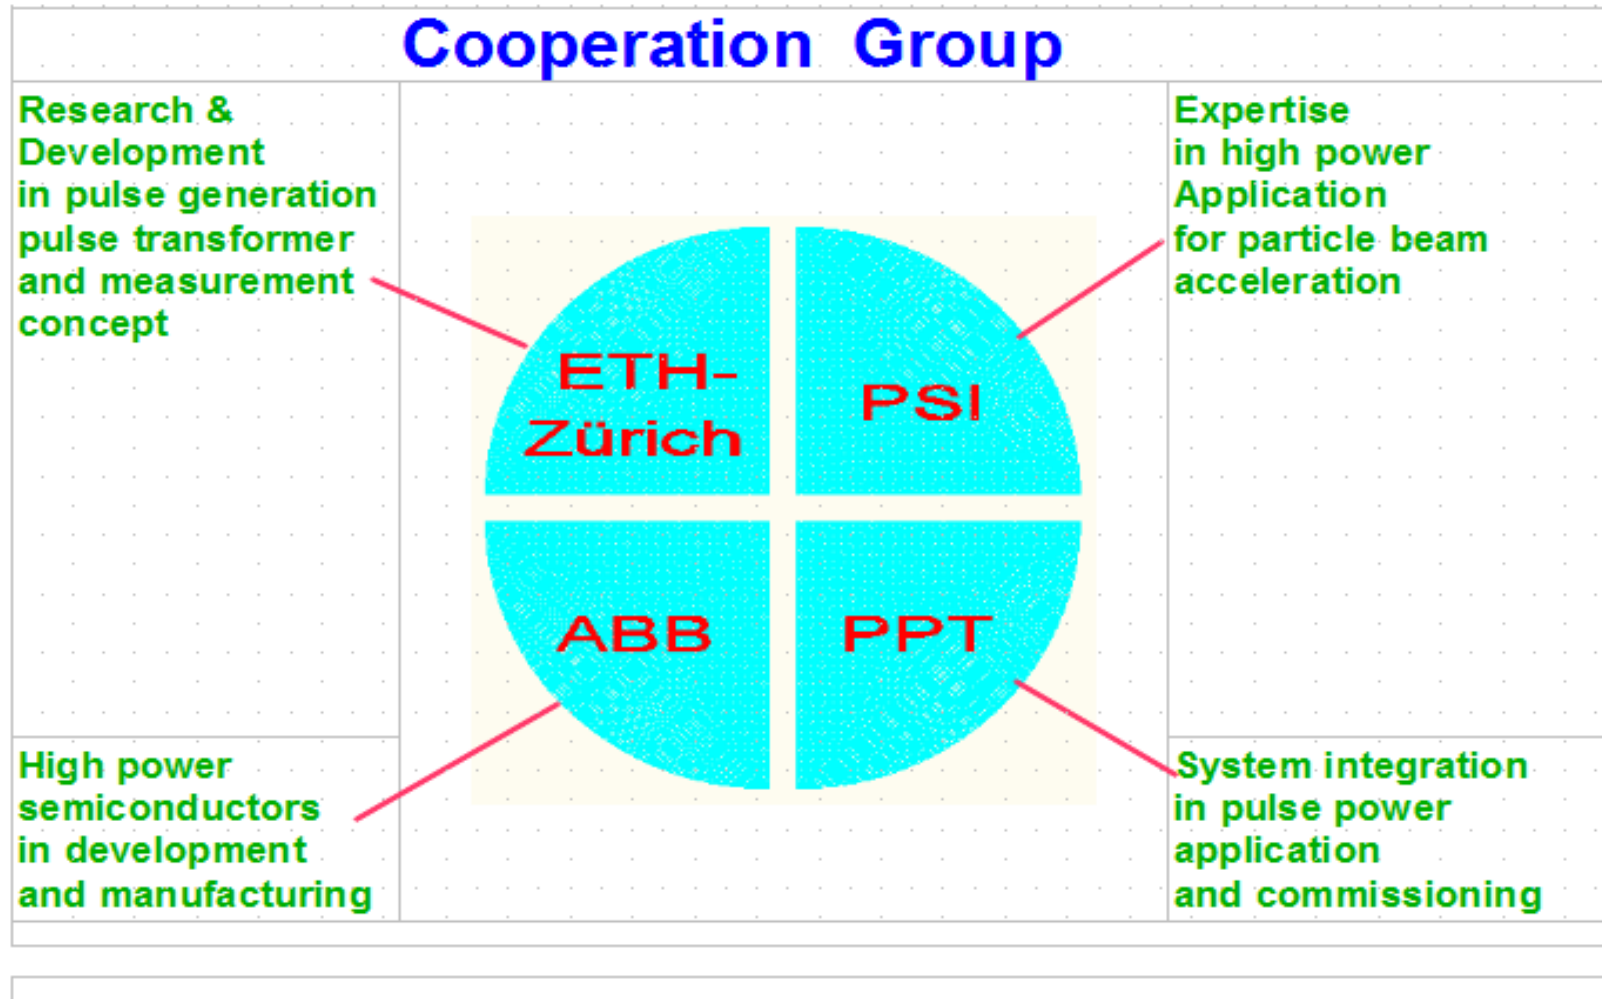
Cooperation Group

Research & Development in pulse generation pulse transformer and measurement concept

Expertise in high power Application for particle beam acceleration

ETH-Zürich

PSI

ABB

PPT

High power semiconductors in development and manufacturing

System integration in pulse power application and commissioning